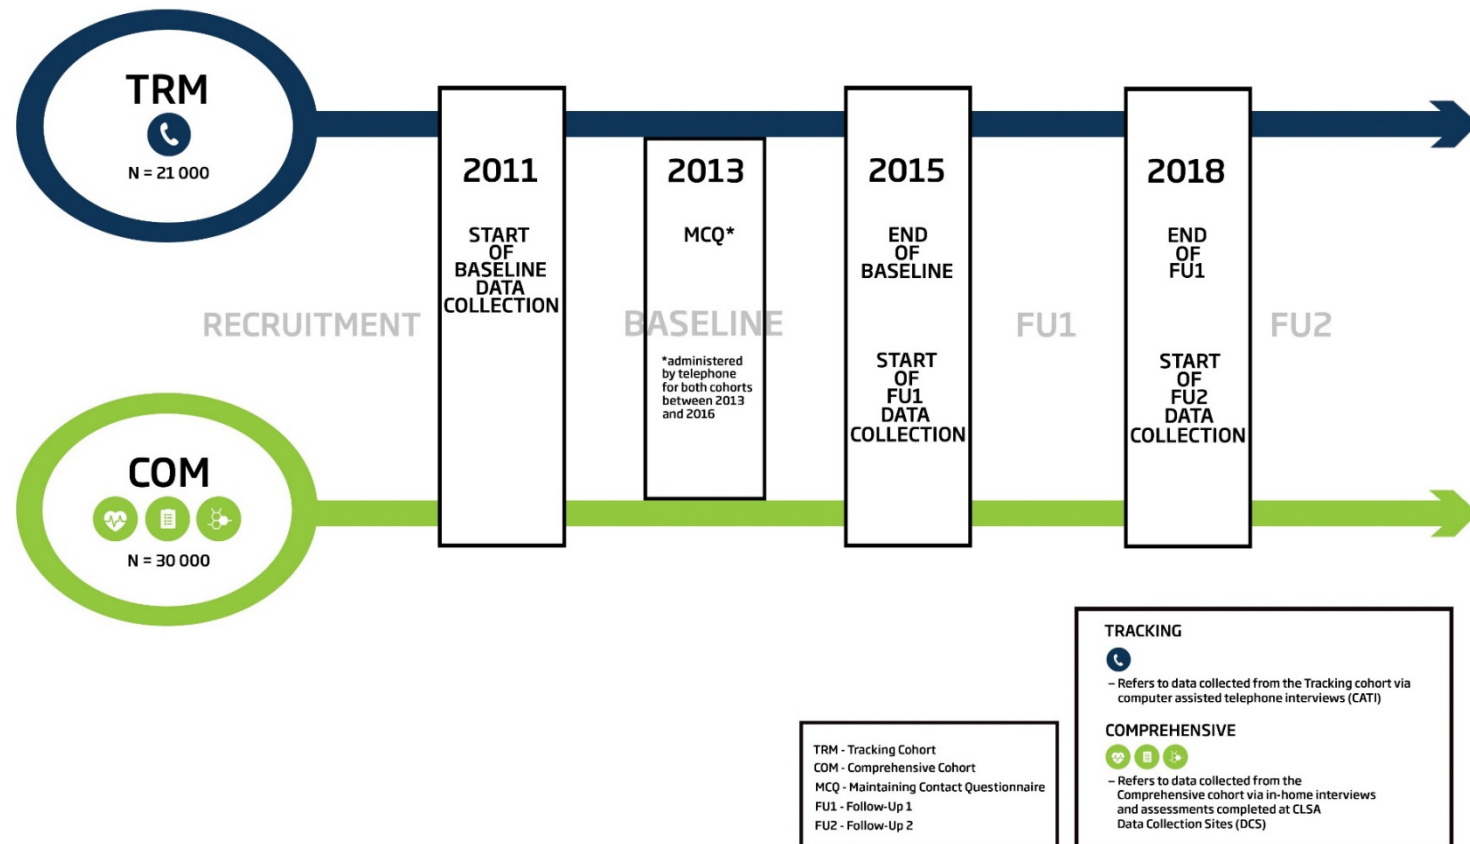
TRM

N = 21 000

COM

N = 30 000

RECRUITMENT

2011

START OF BASELINE DATA COLLECTION

BASELINE

2013

MCQ*

*administered by telephone for both cohorts between 2013 and 2016

2015

END OF BASELINE

START OF FU1 DATA COLLECTION

FU1

2018

END OF FU1

START OF FU2 DATA COLLECTION

FU2

TRM - Tracking Cohort
COM - Comprehensive Cohort
MCQ - Maintaining Contact Questionnaire
FU1 - Follow-Up 1
FU2 - Follow-Up 2

TRACKING

– Refers to data collected from the Tracking cohort via computer assisted telephone interviews (CATI)

COMPREHENSIVE

– Refers to data collected from the Comprehensive cohort via in-home interviews and assessments completed at CLSA Data Collection Sites (DCS)